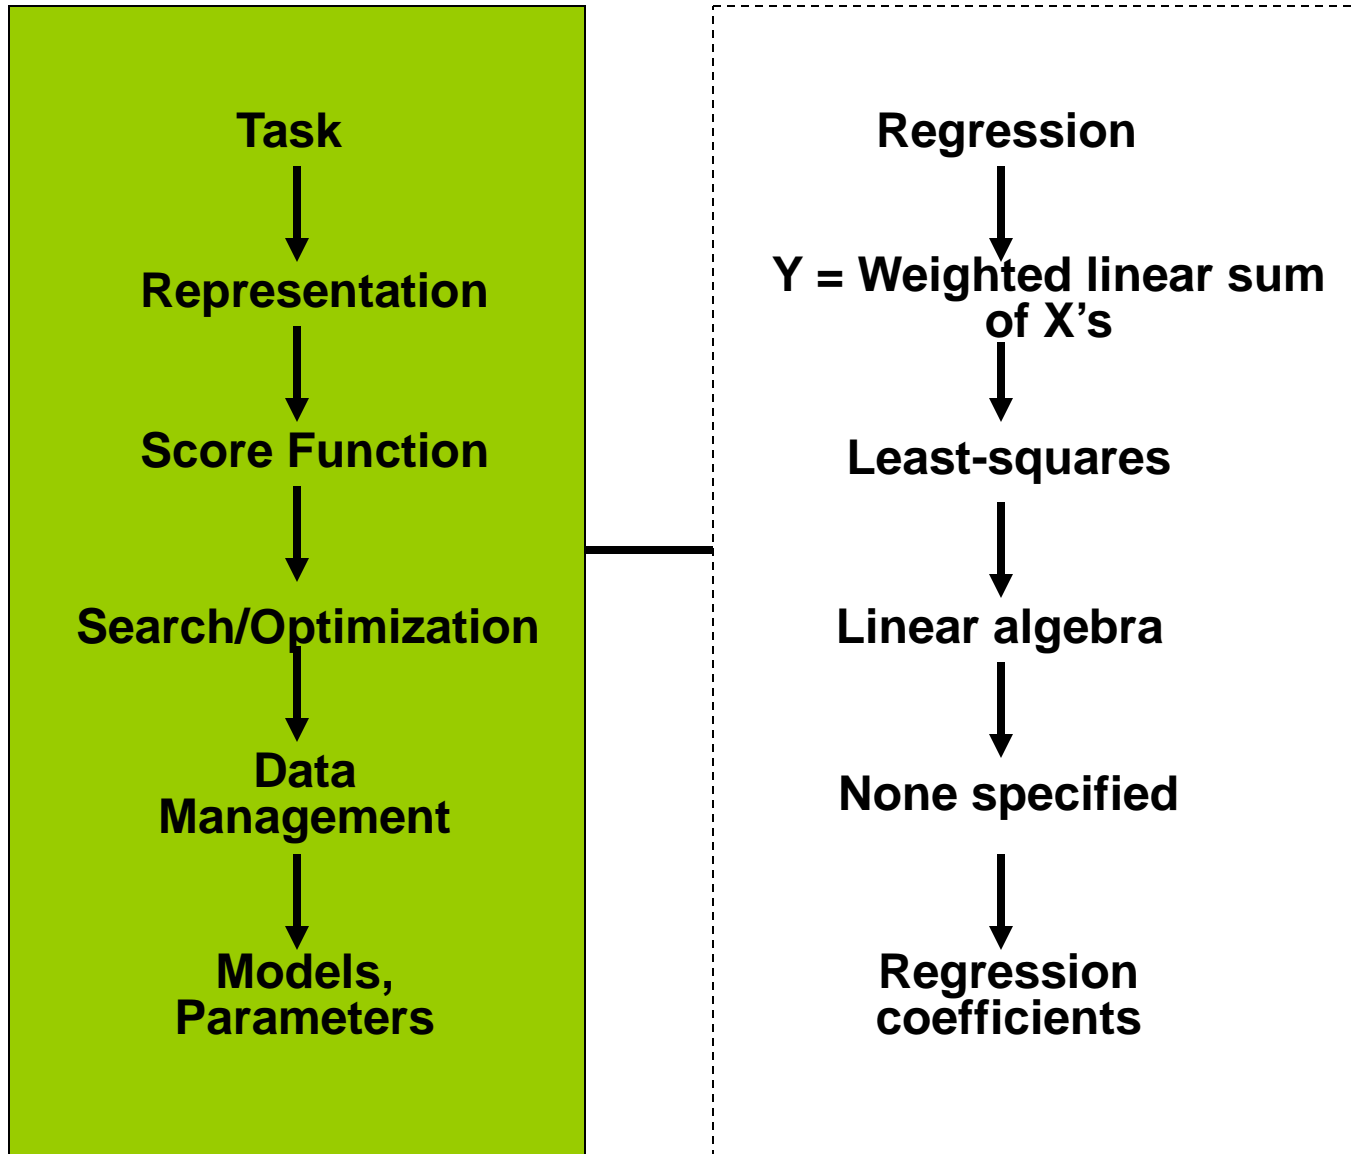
Task

Representation

Score Function

Search/Optimization

Data Management

Models, Parameters

Regression

Y = Weighted linear sum of X’s

Least-squares

Linear algebra

None specified

Regression coefficients